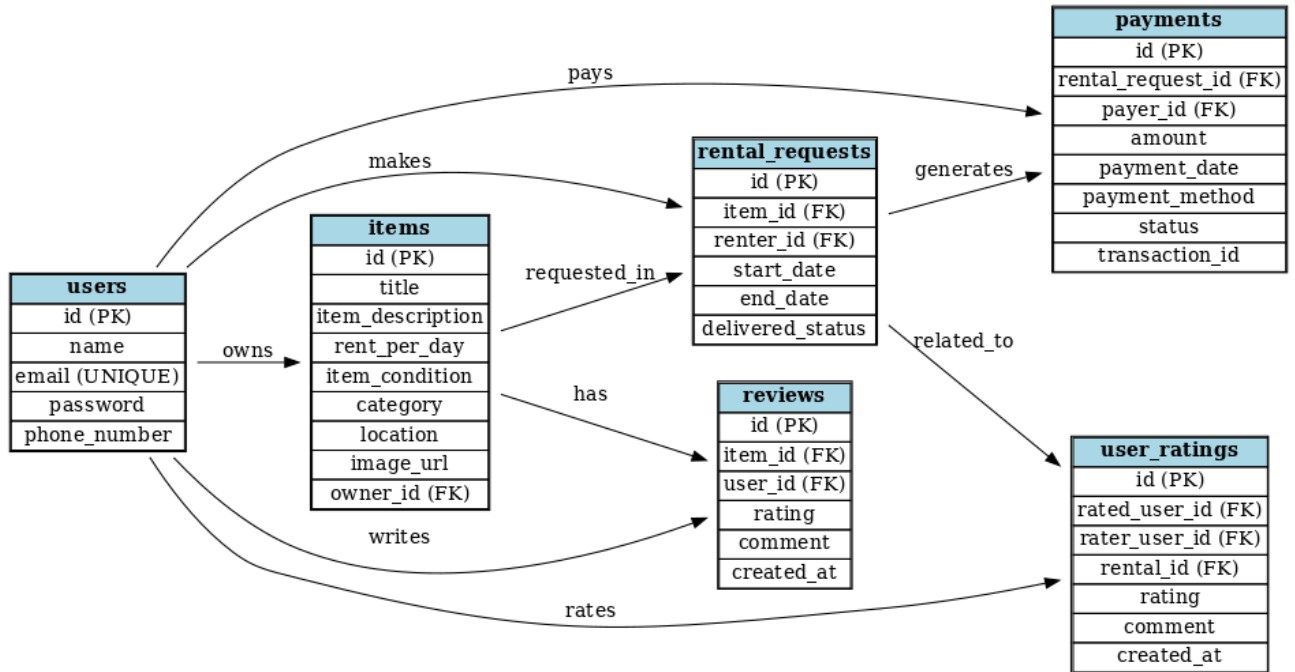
payments
id (PK)
rental_request_id (FK)
payer_id (FK)
amount
payment_date
payment_method
status
transaction_id

pays

makes

rental_requests
id (PK)
item_id (FK)
renter_id (FK)
start_date
end_date
delivered_status

generates

items
id (PK)
title
item_description
rent_per_day
item_condition
category
location
image_url
owner_id (FK)

requested_in

users
id (PK)
name
email (UNIQUE)
password
phone_number

owns

related_to

has

reviews
id (PK)
item_id (FK)
user_id (FK)
rating
comment
created_at

user_ratings
id (PK)
rated_user_id (FK)
rater_user_id (FK)
rental_id (FK)
rating
comment
created_at

writes

rates